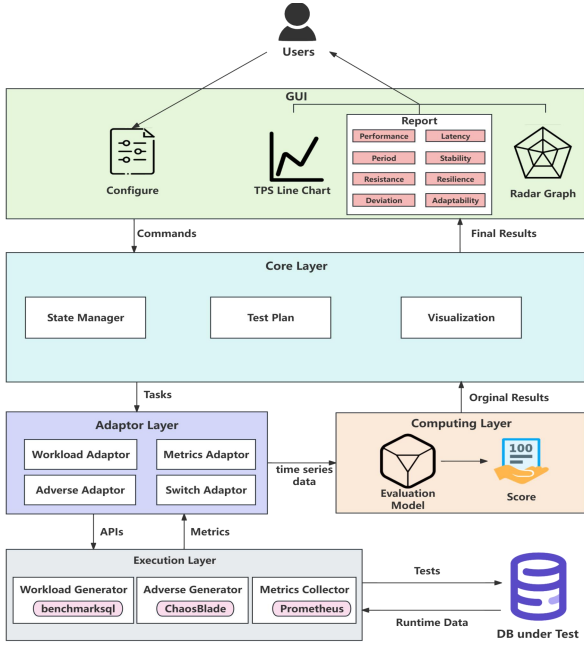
Users

GUI

Configure

TPS Line Chart

Report

Performance

Latency

Period

Stability

Resistance

Resilience

Deviation

Adaptability

Radar Graph

Commands

Final Results

Core Layer

State Manager

Test Plan

Visualization

Tasks

Orginal Results

Adaptor Layer

Workload Adaptor

Metrics Adaptor

Adverse Adaptor

Switch Adaptor

time series data

Computing Layer

Evaluation Model

100

Score

APIs

Metrics

Execution Layer

Workload Generator

benchmarksql

Adverse Generator

ChaosBlade

Metrics Collector

Prometheus

Tests

Runtime Data

DB under Test